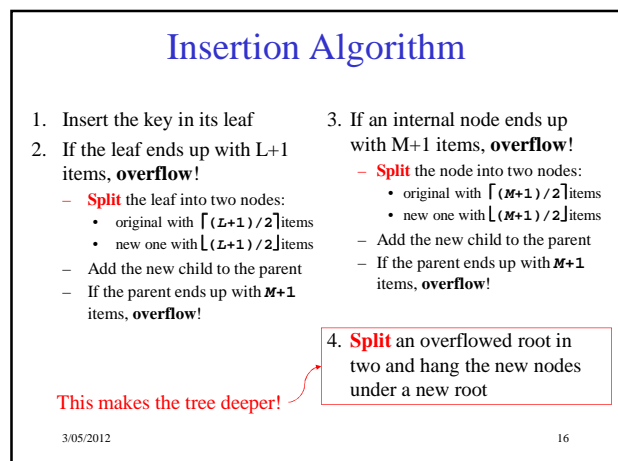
Insertion Algorithm

1. Insert the key in its leaf

2. If the leaf ends up with L+1 items, **overflow**!

– **Split** the leaf into two nodes:

• original with $\lceil (L+1)/2 \rceil$ items

• new one with $\lfloor (L+1)/2 \rfloor$ items

– Add the new child to the parent

– If the parent ends up with $M+1$ items, **overflow**!

3. If an internal node ends up with M+1 items, **overflow**!

– **Split** the node into two nodes:

• original with $\lceil (M+1)/2 \rceil$ items

• new one with $\lfloor (M+1)/2 \rfloor$ items

– Add the new child to the parent

– If the parent ends up with $M+1$ items, **overflow**!

4. **Split** an overflowed root in two and hang the new nodes under a new root

This makes the tree deeper!

3/05/2012

16